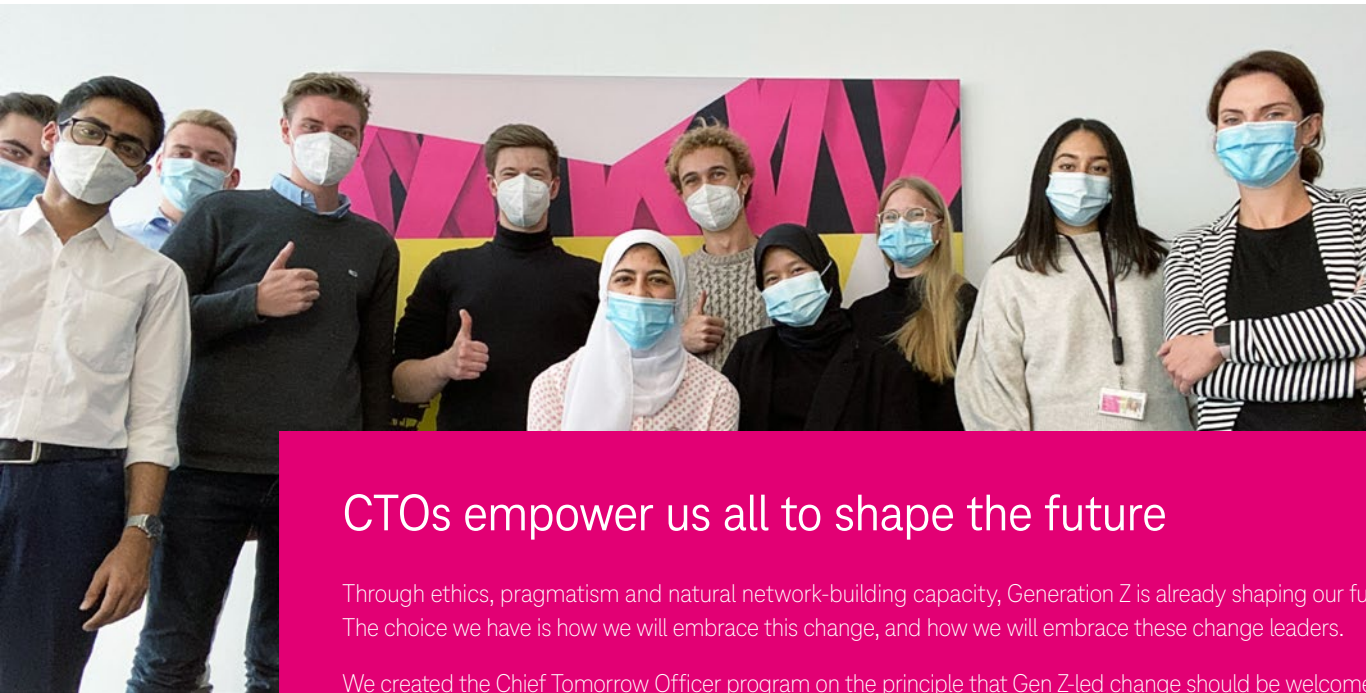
CTOs empower us all to shape the future

Through ethics, pragmatism and natural network-building capacity, Generation Z is already shaping our fu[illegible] The choice we have is how we will embrace this change, and how we will embrace these change leaders.

We created the Chief Tomorrow Officer program on the principle that Gen Z-led change should be welcome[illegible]